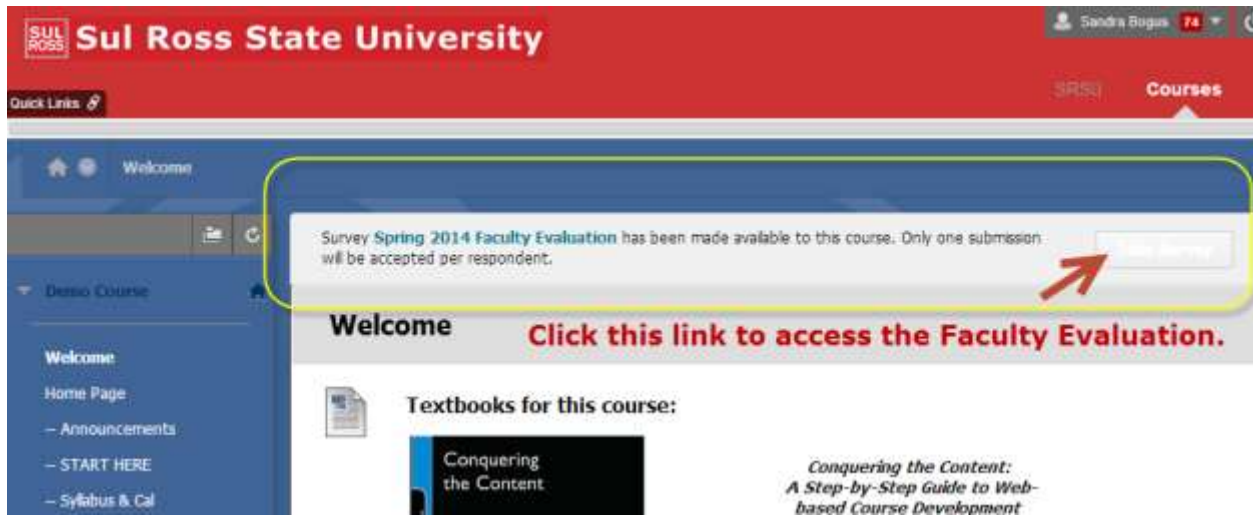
SUL ROSS Sul Ross State University

Sandra Bogus 74

Quick Links

SRSU Courses

Welcome

Demo Course

Welcome

Home Page

– Announcements

– START HERE

– Syllabus & Cal

Survey Spring 2014 Faculty Evaluation has been made available to this course. Only one submission will be accepted per respondent.

Take Survey

Welcome

Click this link to access the Faculty Evaluation.

Textbooks for this course:

Conquering the Content

Conquering the Content: A Step-by-Step Guide to Web-based Course Development